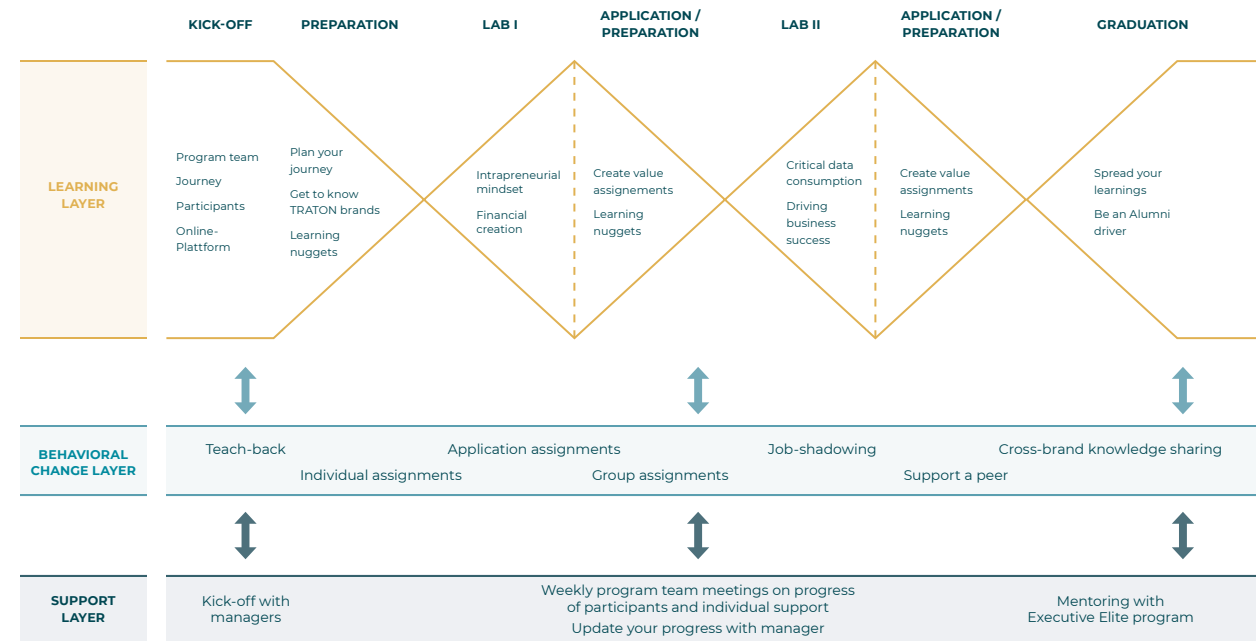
KICK-OFF

PREPARATION

LAB I

APPLICATION / PREPARATION

LAB II

APPLICATION / PREPARATION

GRADUATION

LEARNING LAYER

Program team

Journey

Participants

Online-Platform

Plan your journey

Get to know TRATON brands

Learning nuggets

Intrapreneurial mindset

Financial creation

Create value assignements

Learning nuggets

Critical data consumption

Driving business success

Create value assignements

Learning nuggets

Spread your learnings

Be an Alumni driver

BEHAVIORAL CHANGE LAYER

Teach-back

Application assignments

Job-shadowing

Cross-brand knowledge sharing

Individual assignments

Group assignments

Support a peer

SUPPORT LAYER

Kick-off with managers

Weekly program team meetings on progress of participants and individual support

Update your progress with manager

Mentoring with Executive Elite program